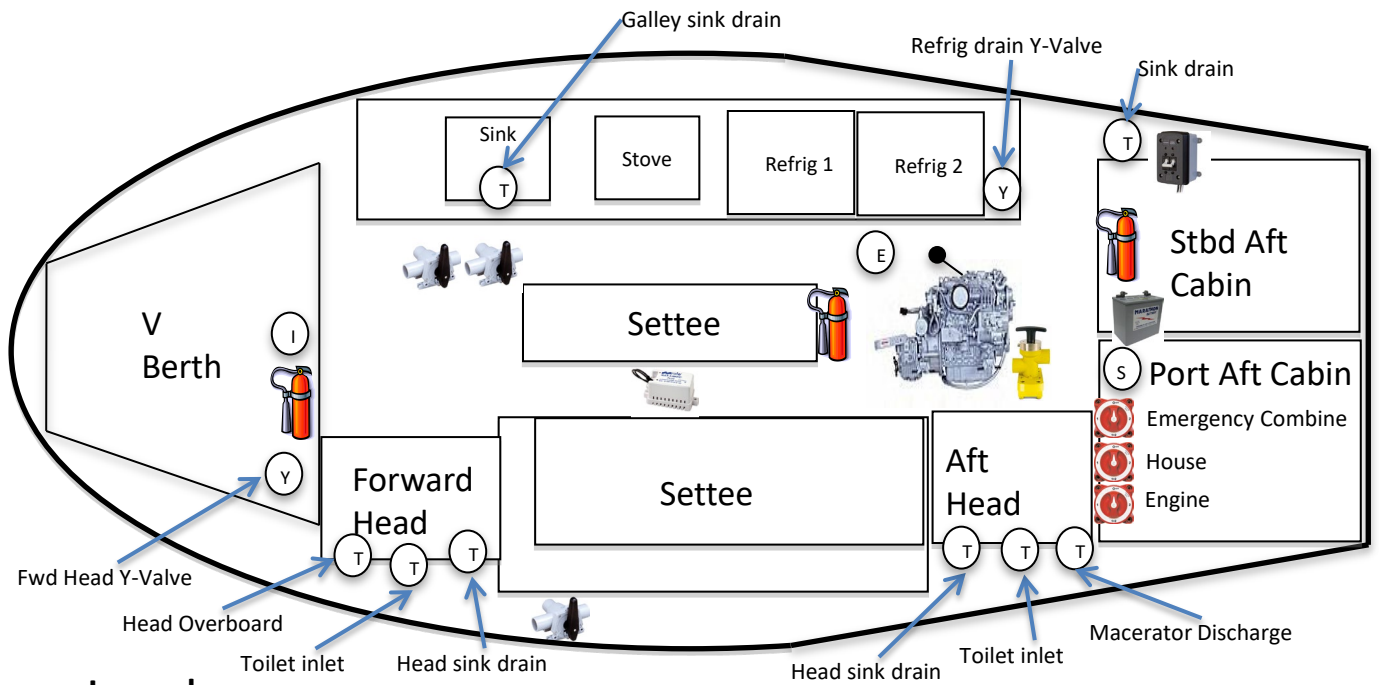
Galley sink drain

Refrig drain Y-Valve

Sink drain

Sink

T

Stove

Refrig 1

Refrig 2

Y

T

Stbd Aft Cabin

E

V Berth

I

Settee

S

Port Aft Cabin

Emergency Combine

House

Engine

Y

Forward Head

Settee

Aft Head

T T T

T T T

Fwd Head Y-Valve

Head Overboard

Toilet inlet

Head sink drain

Head sink drain

Toilet inlet

Macerator Discharge